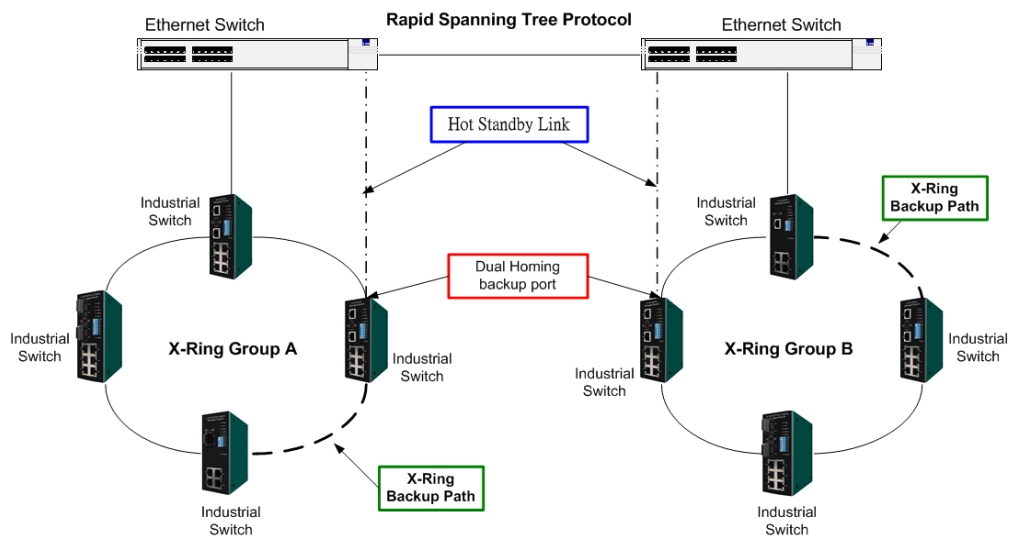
Ethernet Switch

Rapid Spanning Tree Protocol

Ethernet Switch

Hot Standby Link

Industrial Switch

Industrial Switch

X-Ring Backup Path

Dual Homing backup port

Industrial Switch

X-Ring Group A

Industrial Switch

Industrial Switch

X-Ring Group B

Industrial Switch

X-Ring Backup Path

Industrial Switch

Industrial Switch